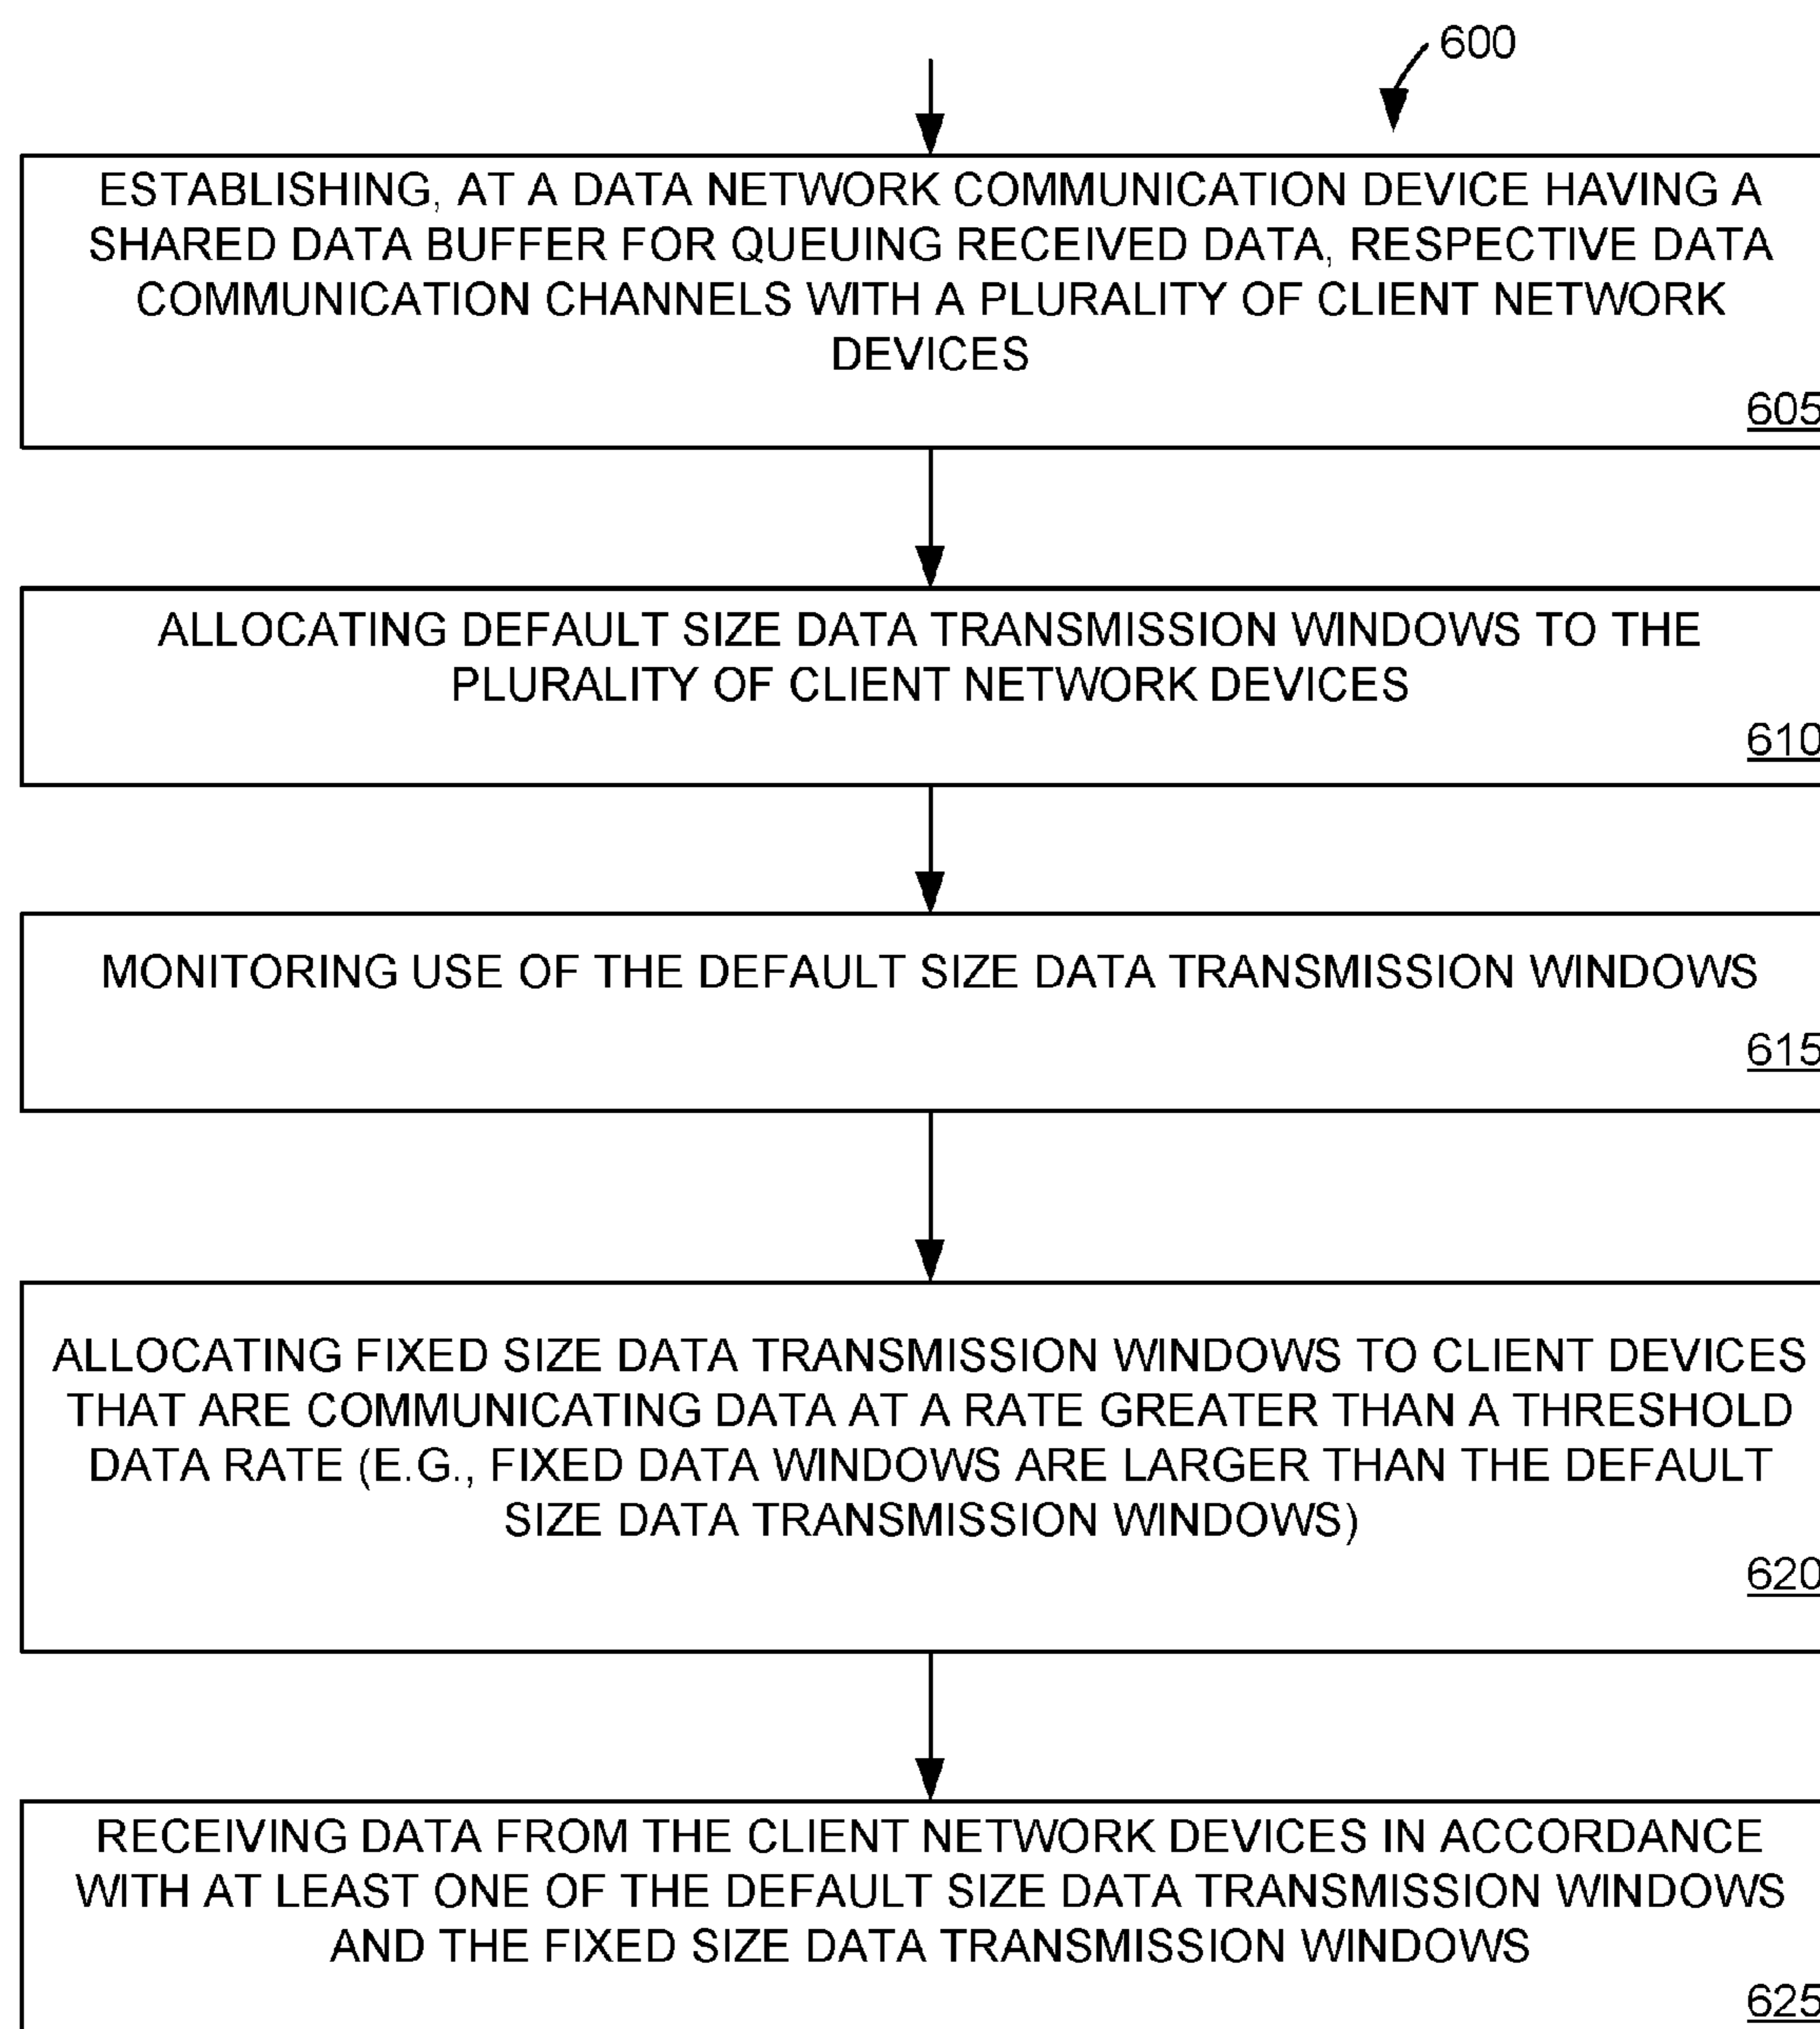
600

ESTABLISHING, AT A DATA NETWORK COMMUNICATION DEVICE HAVING A SHARED DATA BUFFER FOR QUEUING RECEIVED DATA, RESPECTIVE DATA COMMUNICATION CHANNELS WITH A PLURALITY OF CLIENT NETWORK DEVICES
605

ALLOCATING DEFAULT SIZE DATA TRANSMISSION WINDOWS TO THE PLURALITY OF CLIENT NETWORK DEVICES
610

MONITORING USE OF THE DEFAULT SIZE DATA TRANSMISSION WINDOWS
615

ALLOCATING FIXED SIZE DATA TRANSMISSION WINDOWS TO CLIENT DEVICES THAT ARE COMMUNICATING DATA AT A RATE GREATER THAN A THRESHOLD DATA RATE (E.G., FIXED DATA WINDOWS ARE LARGER THAN THE DEFAULT SIZE DATA TRANSMISSION WINDOWS)
620

RECEIVING DATA FROM THE CLIENT NETWORK DEVICES IN ACCORDANCE WITH AT LEAST ONE OF THE DEFAULT SIZE DATA TRANSMISSION WINDOWS AND THE FIXED SIZE DATA TRANSMISSION WINDOWS
625